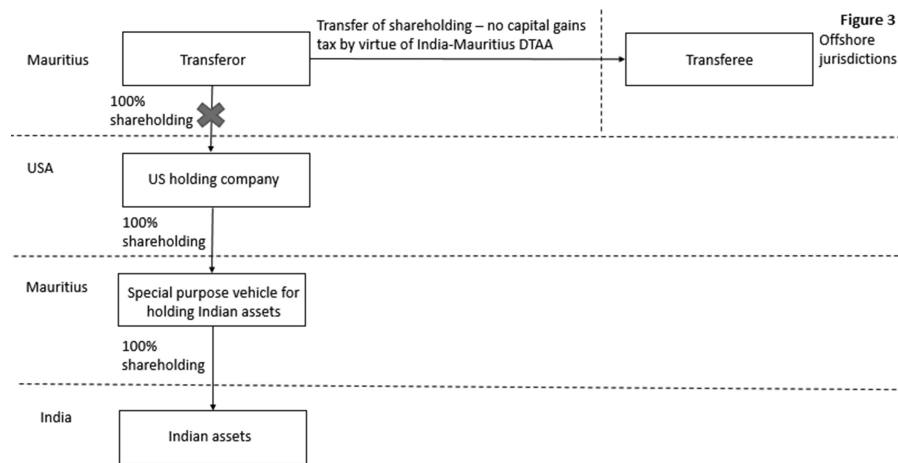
Figure 3

Mauritius

Transferor

Transfer of shareholding – no capital gains tax by virtue of India-Mauritius DTAA

Transferee

Offshore jurisdictions

100% shareholding

USA

US holding company

100% shareholding

Mauritius

Special purpose vehicle for holding Indian assets

100% shareholding

India

Indian assets